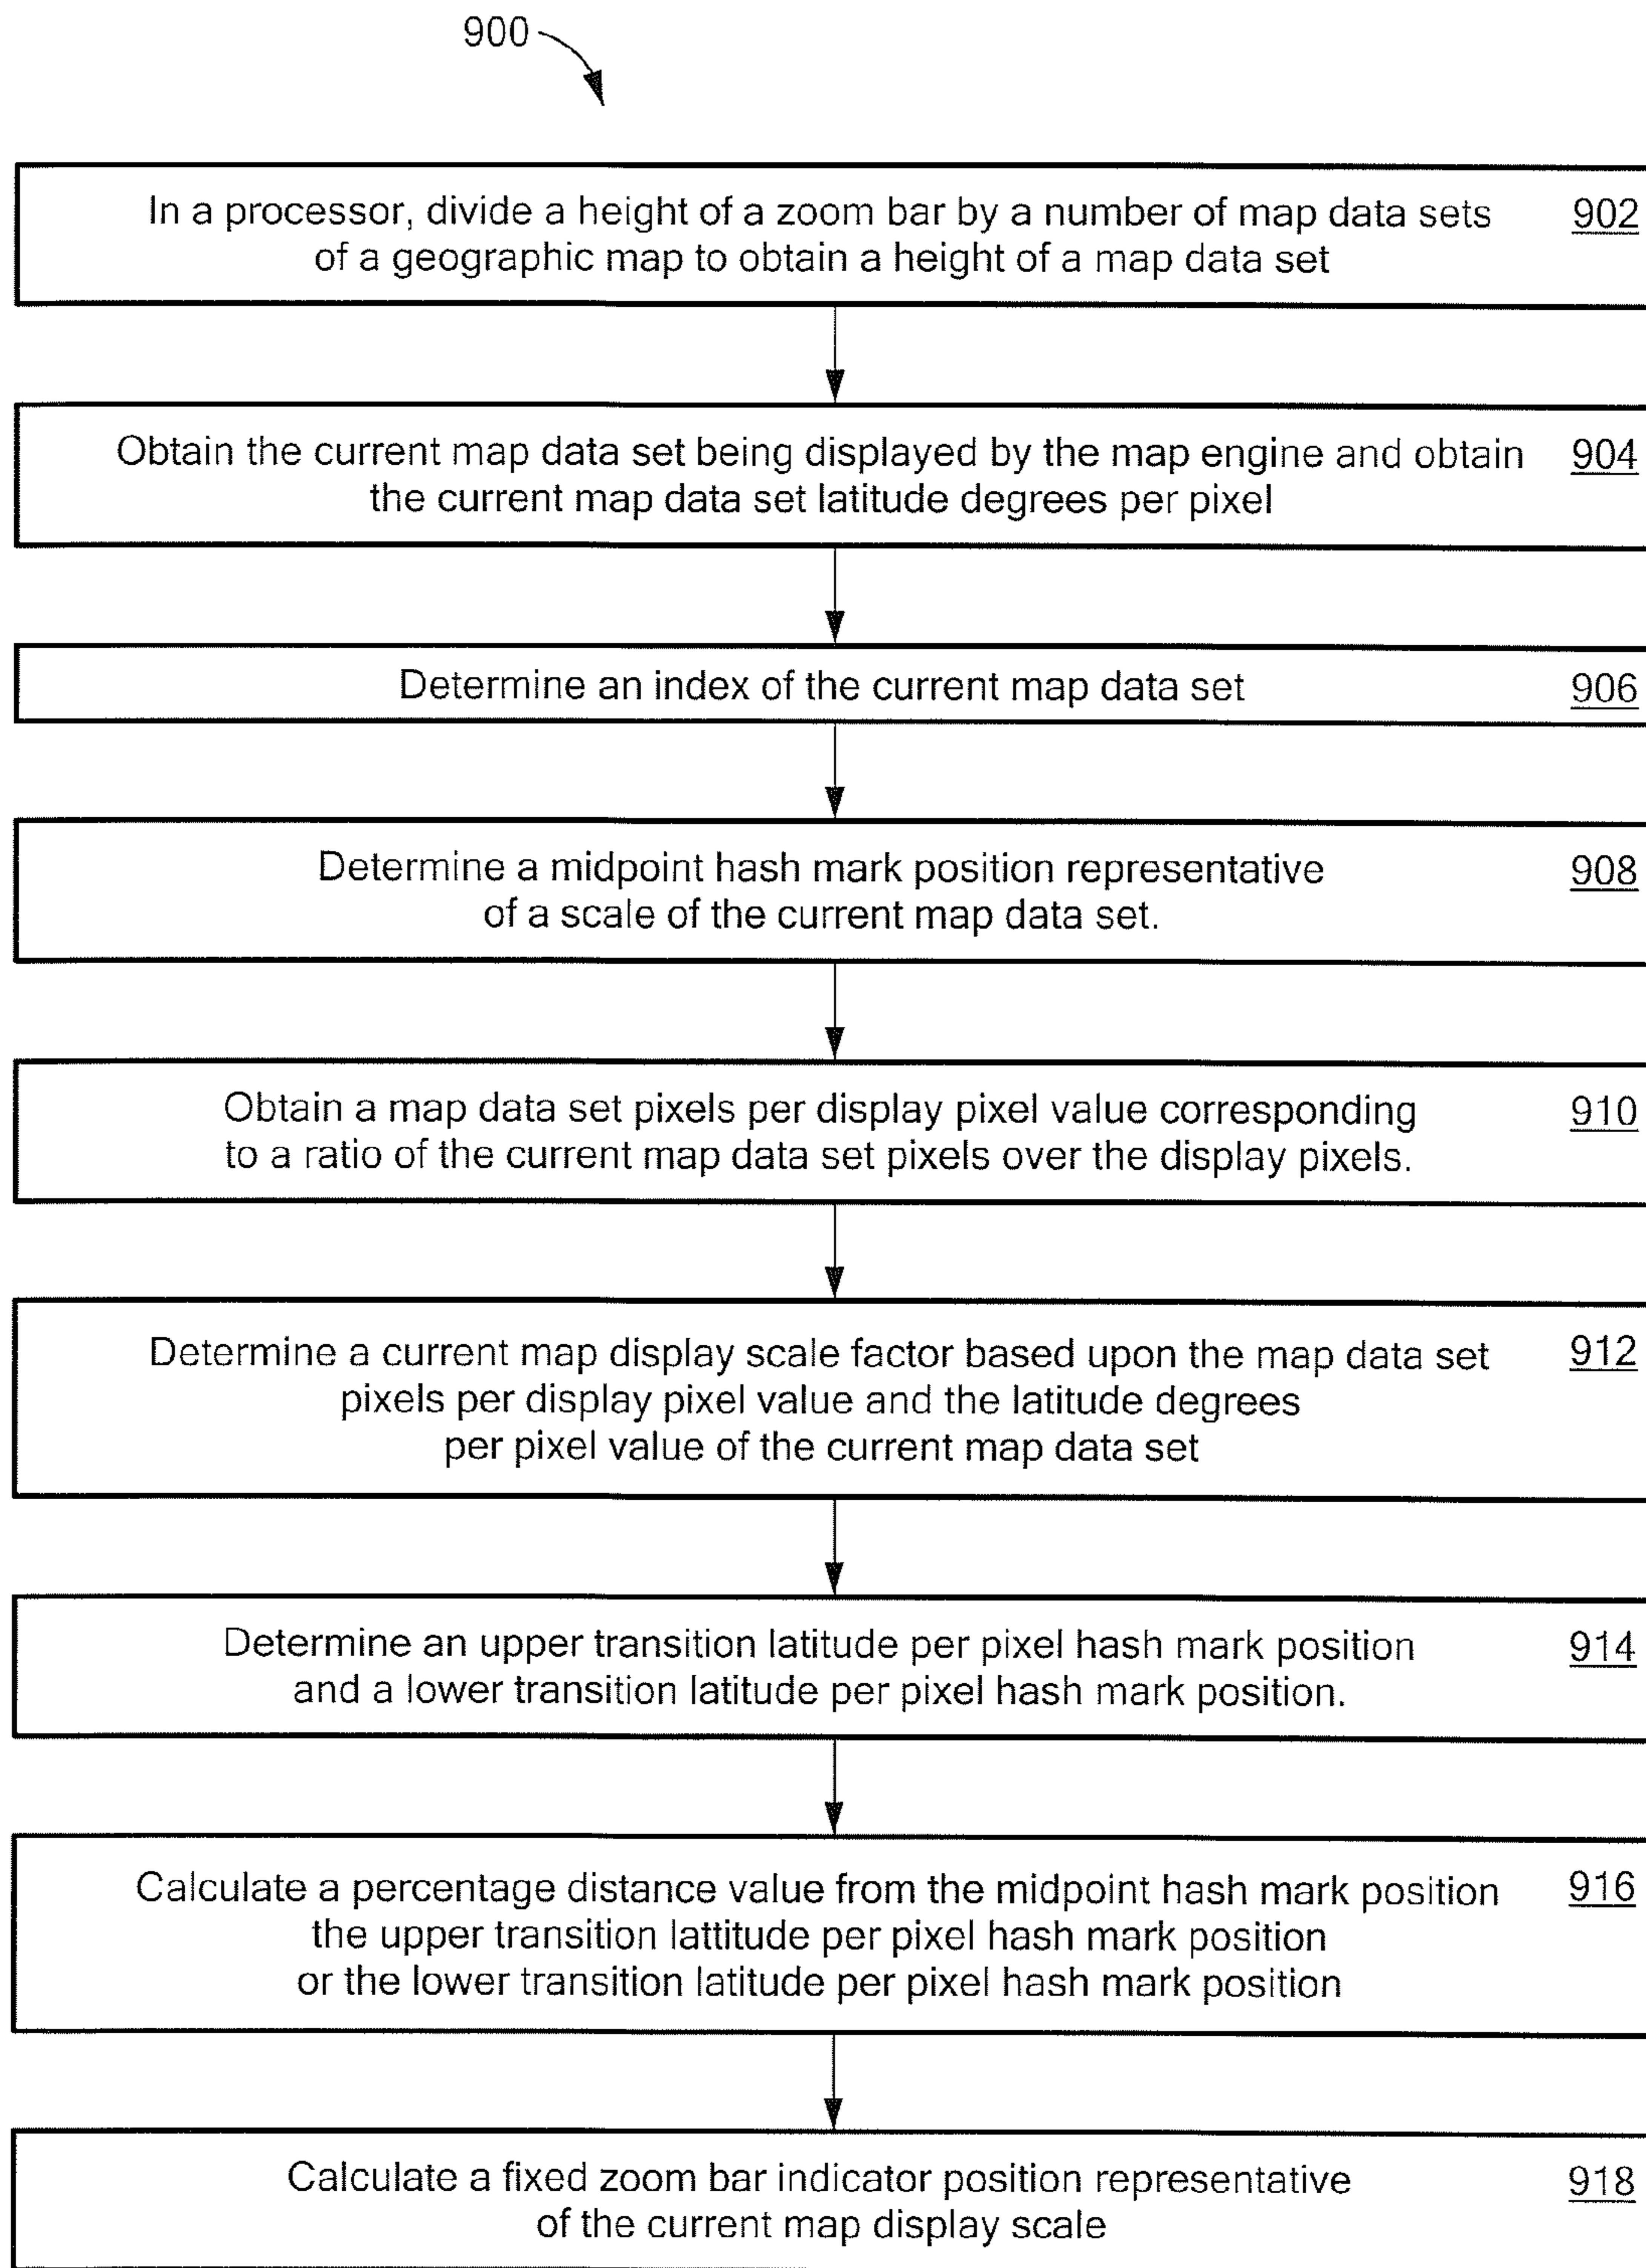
900

In a processor, divide a height of a zoom bar by a number of map data sets of a geographic map to obtain a height of a map data set

902

Obtain the current map data set being displayed by the map engine and obtain the current map data set latitude degrees per pixel

904

Determine an index of the current map data set

906

Determine a midpoint hash mark position representative of a scale of the current map data set.

908

Obtain a map data set pixels per display pixel value corresponding to a ratio of the current map data set pixels over the display pixels.

910

Determine a current map display scale factor based upon the map data set pixels per display pixel value and the latitude degrees per pixel value of the current map data set

912

Determine an upper transition latitude per pixel hash mark position and a lower transition latitude per pixel hash mark position.

914

Calculate a percentage distance value from the midpoint hash mark position the upper transition lattitude per pixel hash mark position or the lower transition latitude per pixel hash mark position

916

Calculate a fixed zoom bar indicator position representative of the current map display scale

918